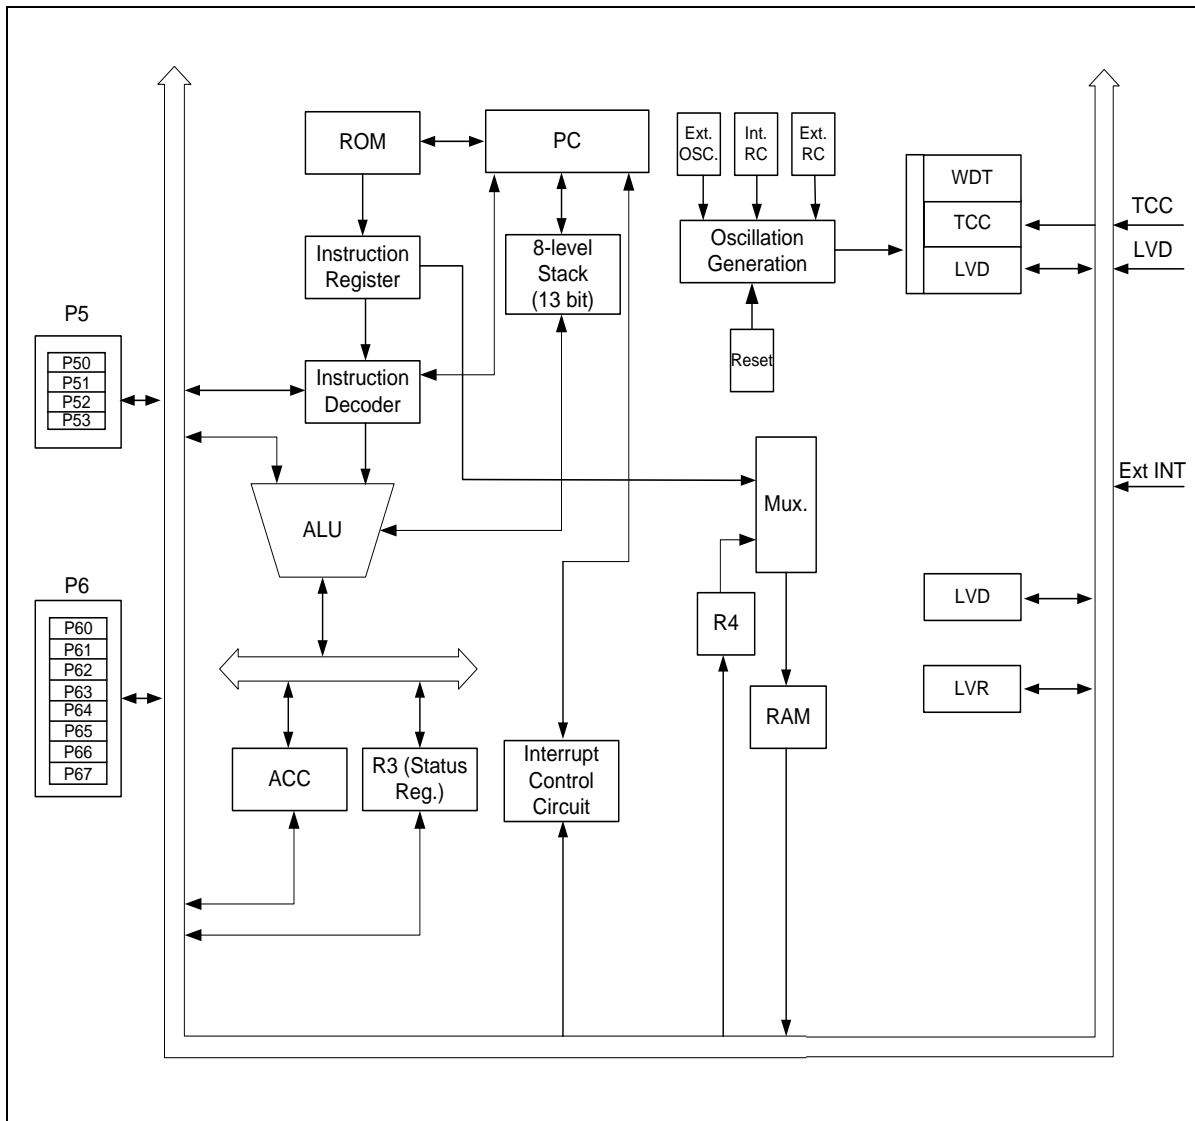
ROM
PC
Ext. OSC.
Int. RC
Ext. RC
WDT
TCC
TCC
LVD
LVD
Instruction Register
8-level Stack (13 bit)
Oscillation Generation
P5
P50
P51
P52
P53
Reset
Instruction Decoder
Mux.
Ext INT
ALU
P6
P60
P61
P62
P63
P64
P65
P66
P67
LVD
R4
LVR
RAM
ACC
R3 (Status Reg.)
Interrupt Control Circuit